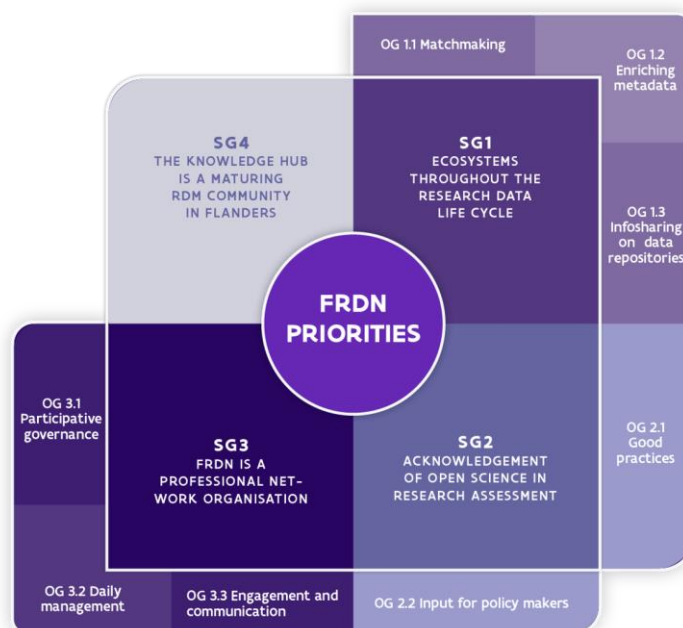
OG 1.1 Matchmaking

OG 1.2 Enriching metadata

SG4
THE KNOWLEDGE HUB IS A MATURING RDM COMMUNITY IN FLANDERS

SG1
ECOSYSTEMS THROUGHOUT THE RESEARCH DATA LIFE CYCLE

OG 1.3 Infosharing on data repositories

FRDN PRIORITIES

OG 3.1 Participative governance

SG3
FRDN IS A PROFESSIONAL NETWORK ORGANISATION

SG2
ACKNOWLEDGEMENT OF OPEN SCIENCE IN RESEARCH ASSESSMENT

OG 2.1 Good practices

OG 3.2 Daily management

OG 3.3 Engagement and communication

OG 2.2 Input for policy makers